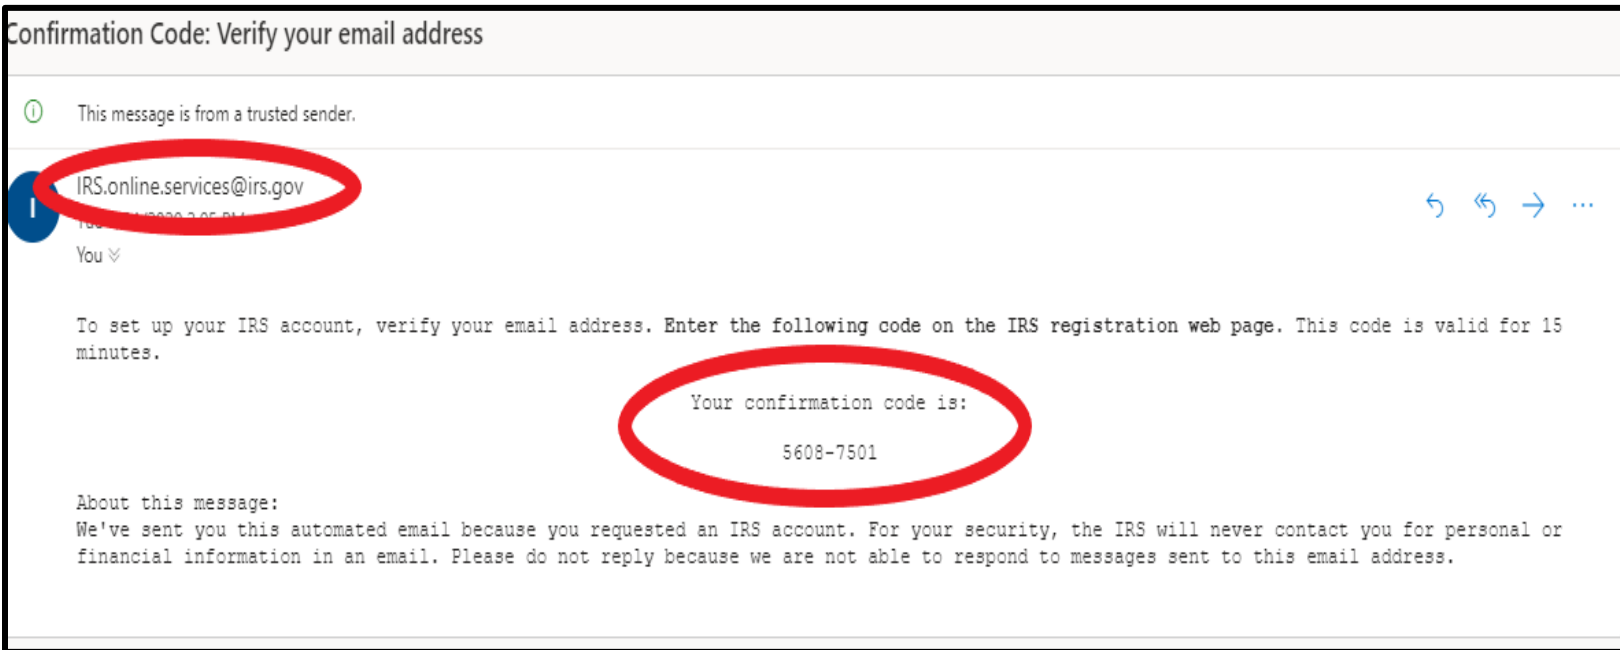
Confirmation Code: Verify your email address

This message is from a trusted sender.

I

IRS.online.services@irs.gov

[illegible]

You

To set up your IRS account, verify your email address. Enter the following code on the IRS registration web page. This code is valid for 15 minutes.

Your confirmation code is:

5608-7501

About this message:
We've sent you this automated email because you requested an IRS account. For your security, the IRS will never contact you for personal or financial information in an email. Please do not reply because we are not able to respond to messages sent to this email address.